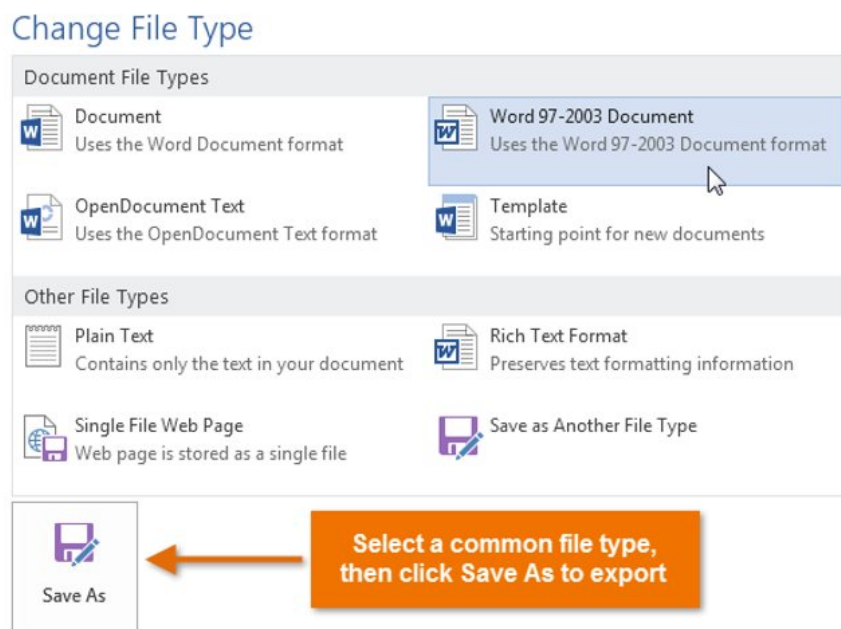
Change File Type

Document File Types

Document
Uses the Word Document format

Word 97-2003 Document
Uses the Word 97-2003 Document format

OpenDocument Text
Uses the OpenDocument Text format

Template
Starting point for new documents

Other File Types

Plain Text
Contains only the text in your document

Rich Text Format
Preserves text formatting information

Single File Web Page
Web page is stored as a single file

Save as Another File Type

Save As

Select a common file type, then click Save As to export